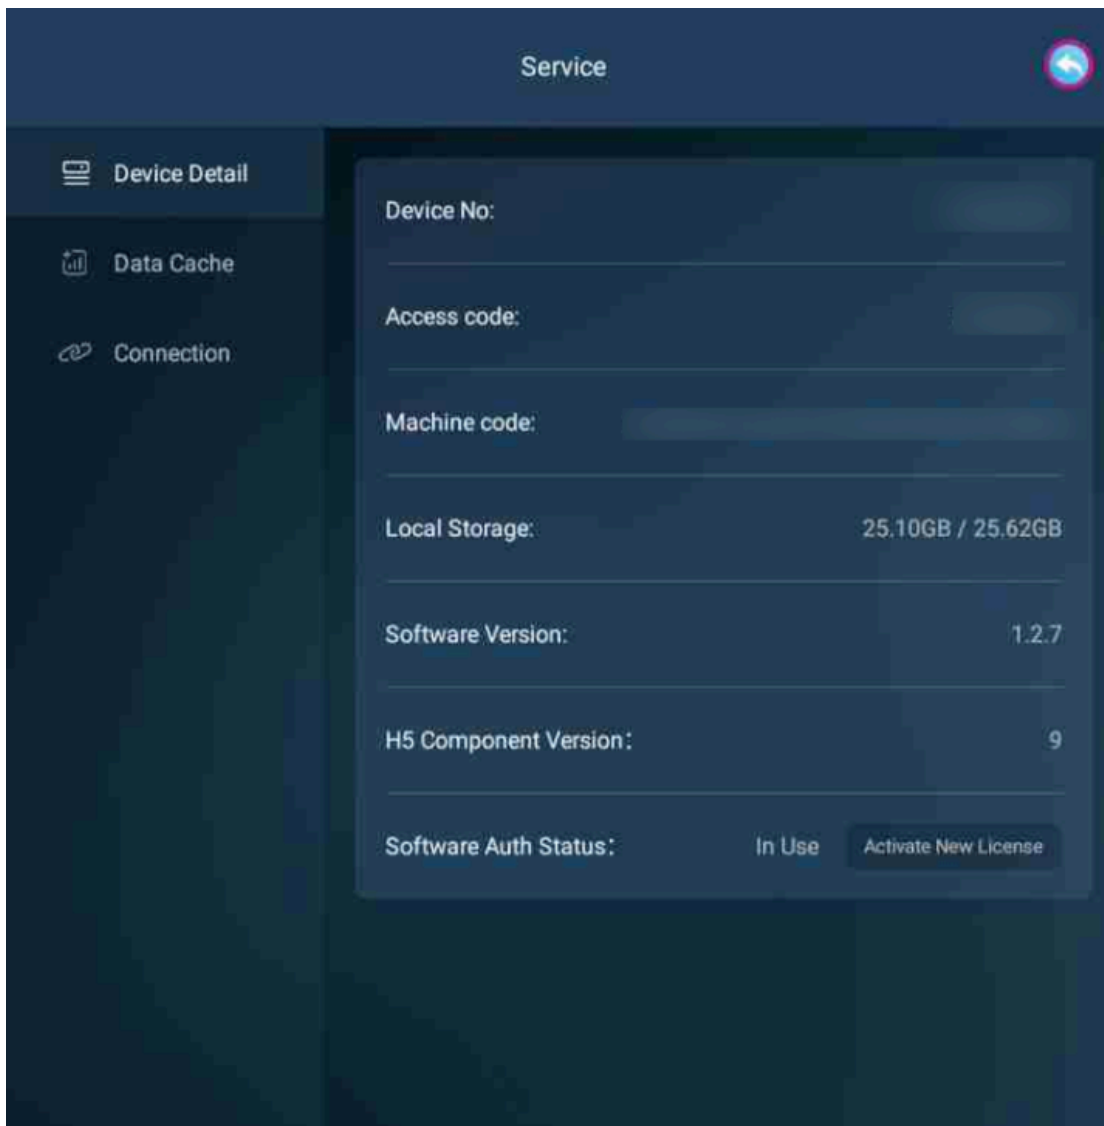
Service

Device Detail

Data Cache

Connection

Device No:

Access code:

Machine code:

Local Storage: 25.10GB / 25.62GB

Software Version: 1.2.7

H5 Component Version: 9

Software Auth Status: In Use Activate New License